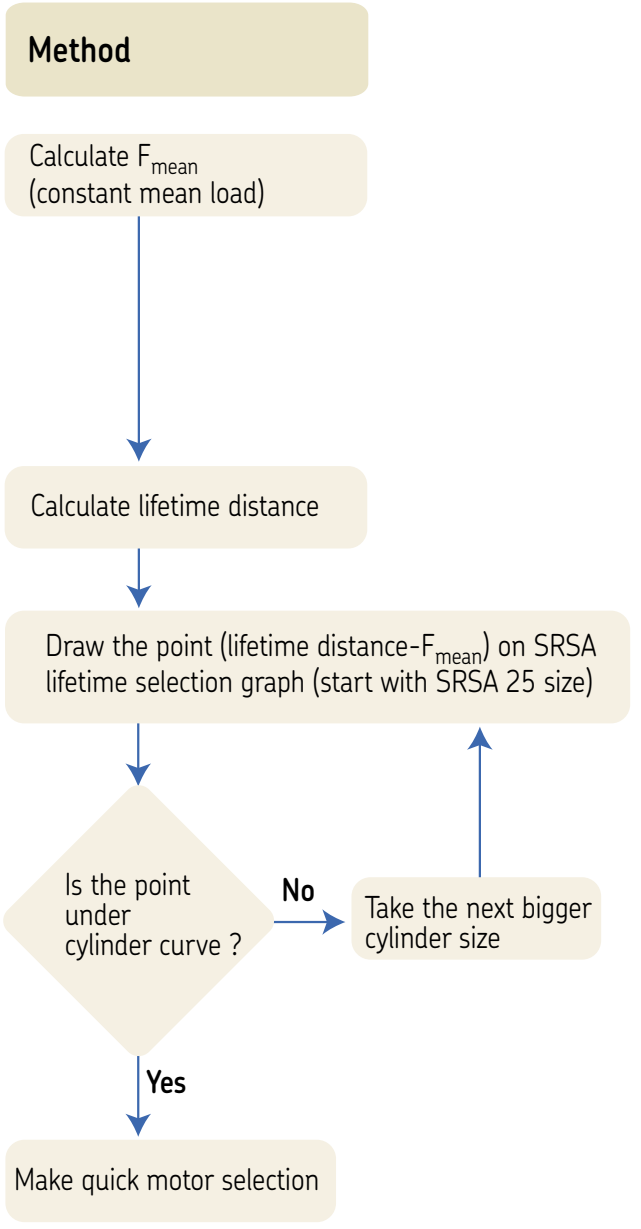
Method

Calculate $F_{mean}$
(constant mean load)

Calculate lifetime distance

Draw the point (lifetime distance-$F_{mean}$) on SRSA lifetime selection graph (start with SRSA 25 size)

Is the point under cylinder curve ?

No

Take the next bigger cylinder size

Yes

Make quick motor selection